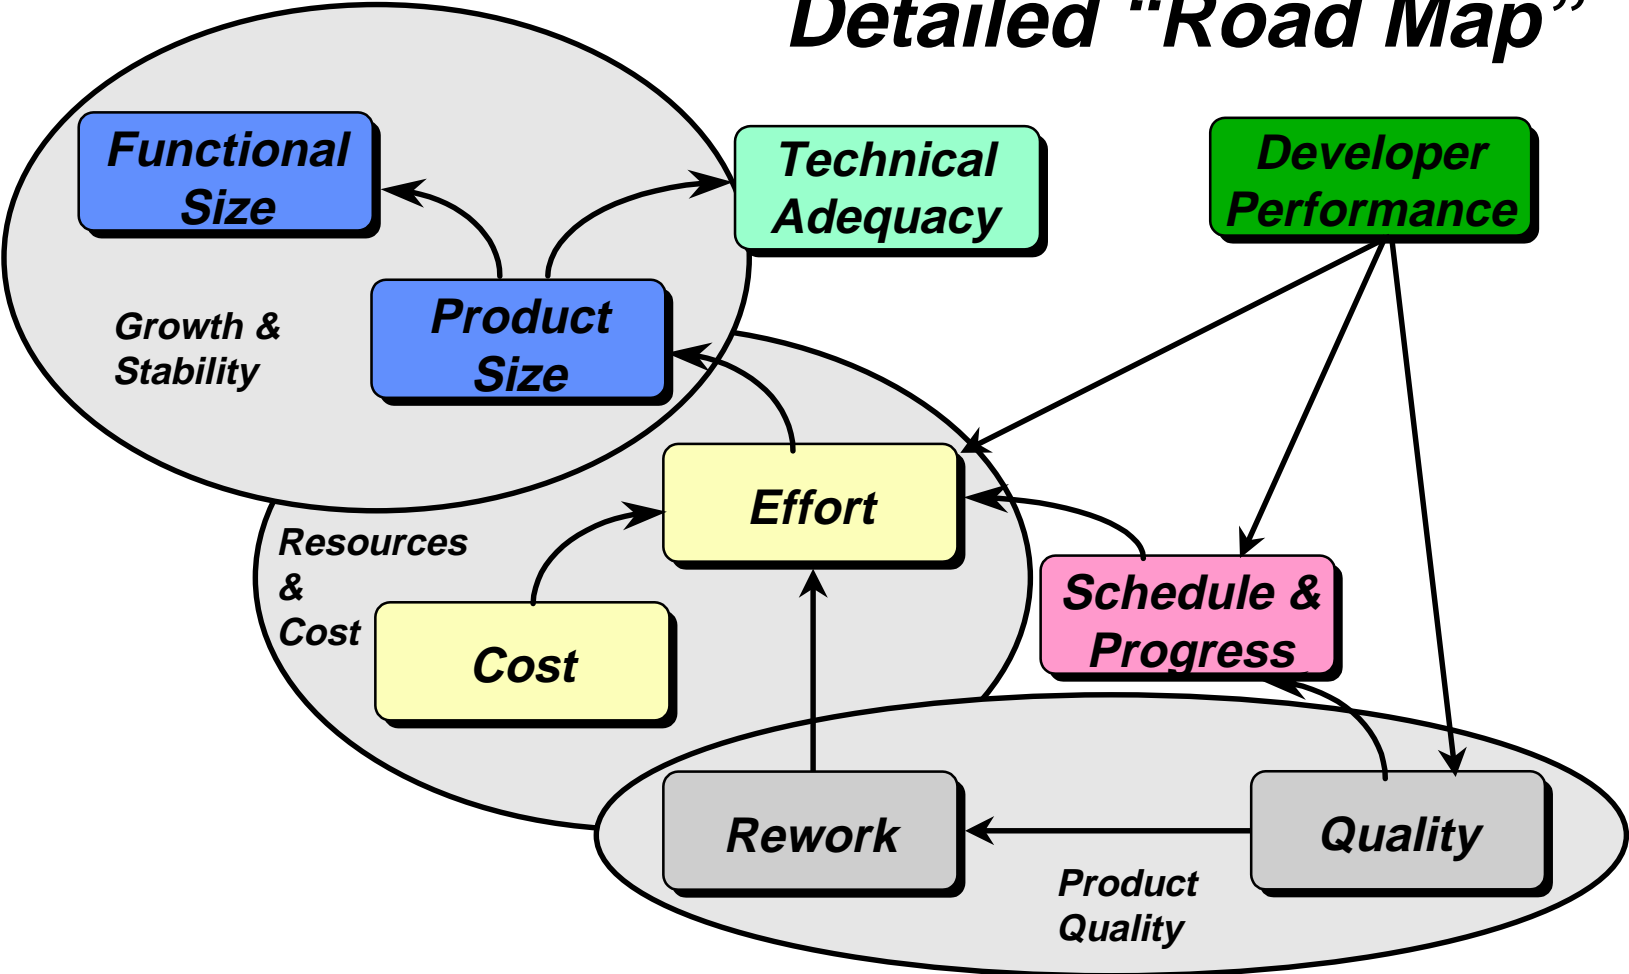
Detailed "Road Map"

Functional Size

Technical Adequacy

Developer Performance

Growth & Stability

Product Size

Effort

Resources & Cost

Cost

Schedule & Progress

Rework

Quality

Product Quality